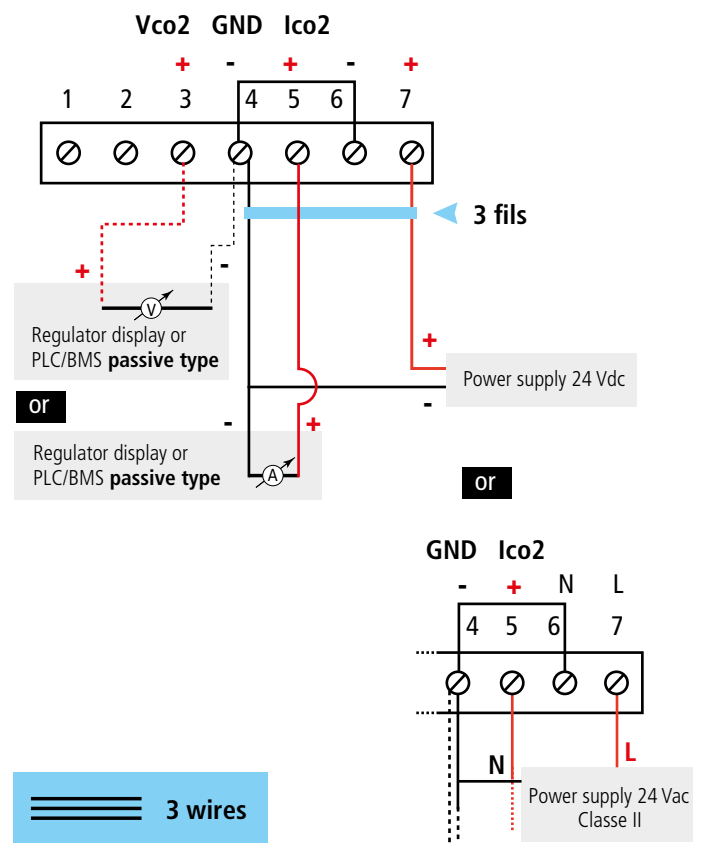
Vco2 GND Ico2

+ - + - +

1 2 3 4 5 6 7

3 fils

+ -

V

Regulator display or PLC/BMS **passive type**

+

Power supply 24 Vdc

or

-

- +

Regulator display or PLC/BMS **passive type**

A

or

GND Ico2

- + N L

4 5 6 7

L

N

Power supply 24 Vac Classe II

3 wires